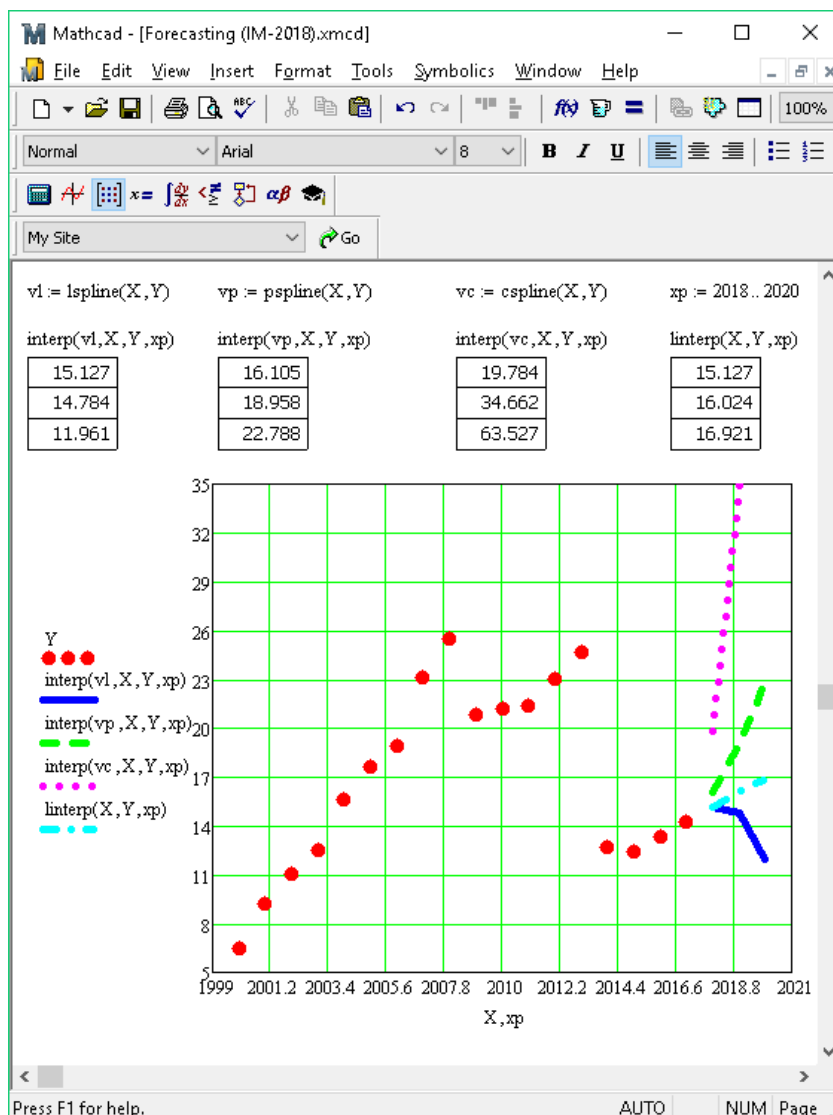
Mathcad - [Forecasting (IM-2018).xmcd]

File Edit View Insert Format Tools Symbolics Window Help

100%

Normal Arial 8 B I U

My Site Go

vl := lspline(X, Y)   vp := pspline(X, Y)   vc := cspline(X, Y)   xp := 2018 .. 2020

interp(vl, X, Y, xp)

| 15.127 |
|---|
| 14.784 |
| 11.961 |

interp(vp, X, Y, xp)

| 16.105 |
|---|
| 18.958 |
| 22.788 |

interp(vc, X, Y, xp)

| 19.784 |
|---|
| 34.662 |
| 63.527 |

linterp(X, Y, xp)

| 15.127 |
|---|
| 16.024 |
| 16.921 |

35
32
29
26
23
20
17
14
11
8
5

Y
interp(vl, X, Y, xp)
interp(vp, X, Y, xp)
interp(vc, X, Y, xp)
linterp(X, Y, xp)

1999 2001.2 2003.4 2005.6 2007.8 2010 2012.2 2014.4 2016.6 2018.8 2021

X, xp

Press F1 for help.   AUTO   NUM   Page